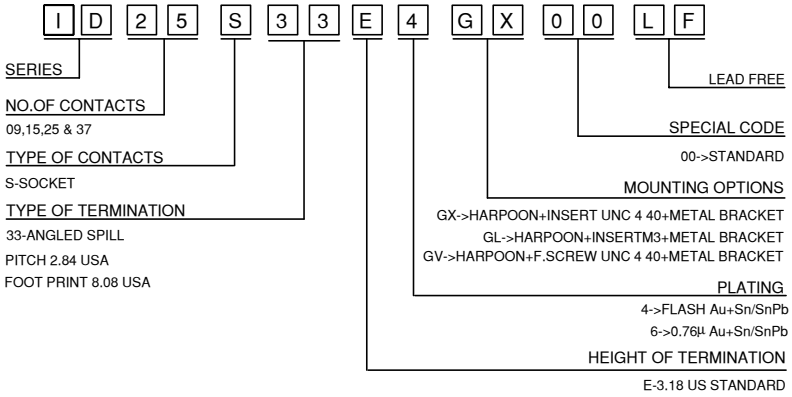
I D 2 5 S 3 3 E 4 G X 0 0 L F

SERIES

NO.OF CONTACTS
09,15,25 & 37

TYPE OF CONTACTS
S-SOCKET

TYPE OF TERMINATION
33-ANGLED SPILL
PITCH 2.84 USA
FOOT PRINT 8.08 USA

LEAD FREE

SPECIAL CODE
00->STANDARD

MOUNTING OPTIONS
GX->HARPOON+INSERT UNC 4 40+METAL BRACKET
GL->HARPOON+INSERTM3+METAL BRACKET
GV->HARPOON+F.SCREW UNC 4 40+METAL BRACKET

PLATING
4->FLASH Au+Sn/SnPb
6->0.76µ Au+Sn/SnPb

HEIGHT OF TERMINATION
E-3.18 US STANDARD